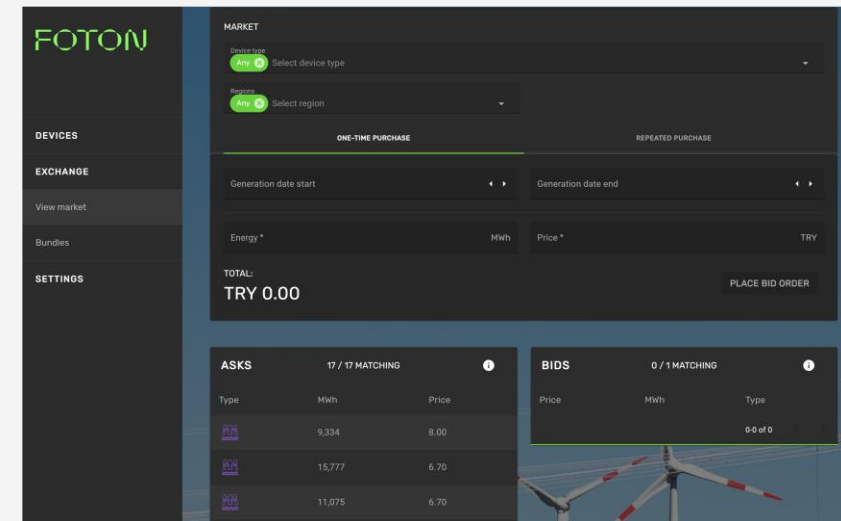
FOTON

DEVICES

EXCHANGE

View market

Bundles

SETTINGS

MARKET

Device type
Any Select device type

Regions
Any Select region

ONE-TIME PURCHASE

REPEATED PURCHASE

Generation date start

Generation date end

Energy *

MWh

Price *

TRY

TOTAL:
TRY 0.00

PLACE BID ORDER

ASKS

17 / 17 MATCHING

| Type | MWh | Price |
|---|---|---|
| | 9,334 | 8.00 |
| | 15,777 | 6.70 |
| | 11,075 | 6.70 |

BIDS

0 / 1 MATCHING

| Price | MWh | Type |
|---|---|---|

0-0 of 0